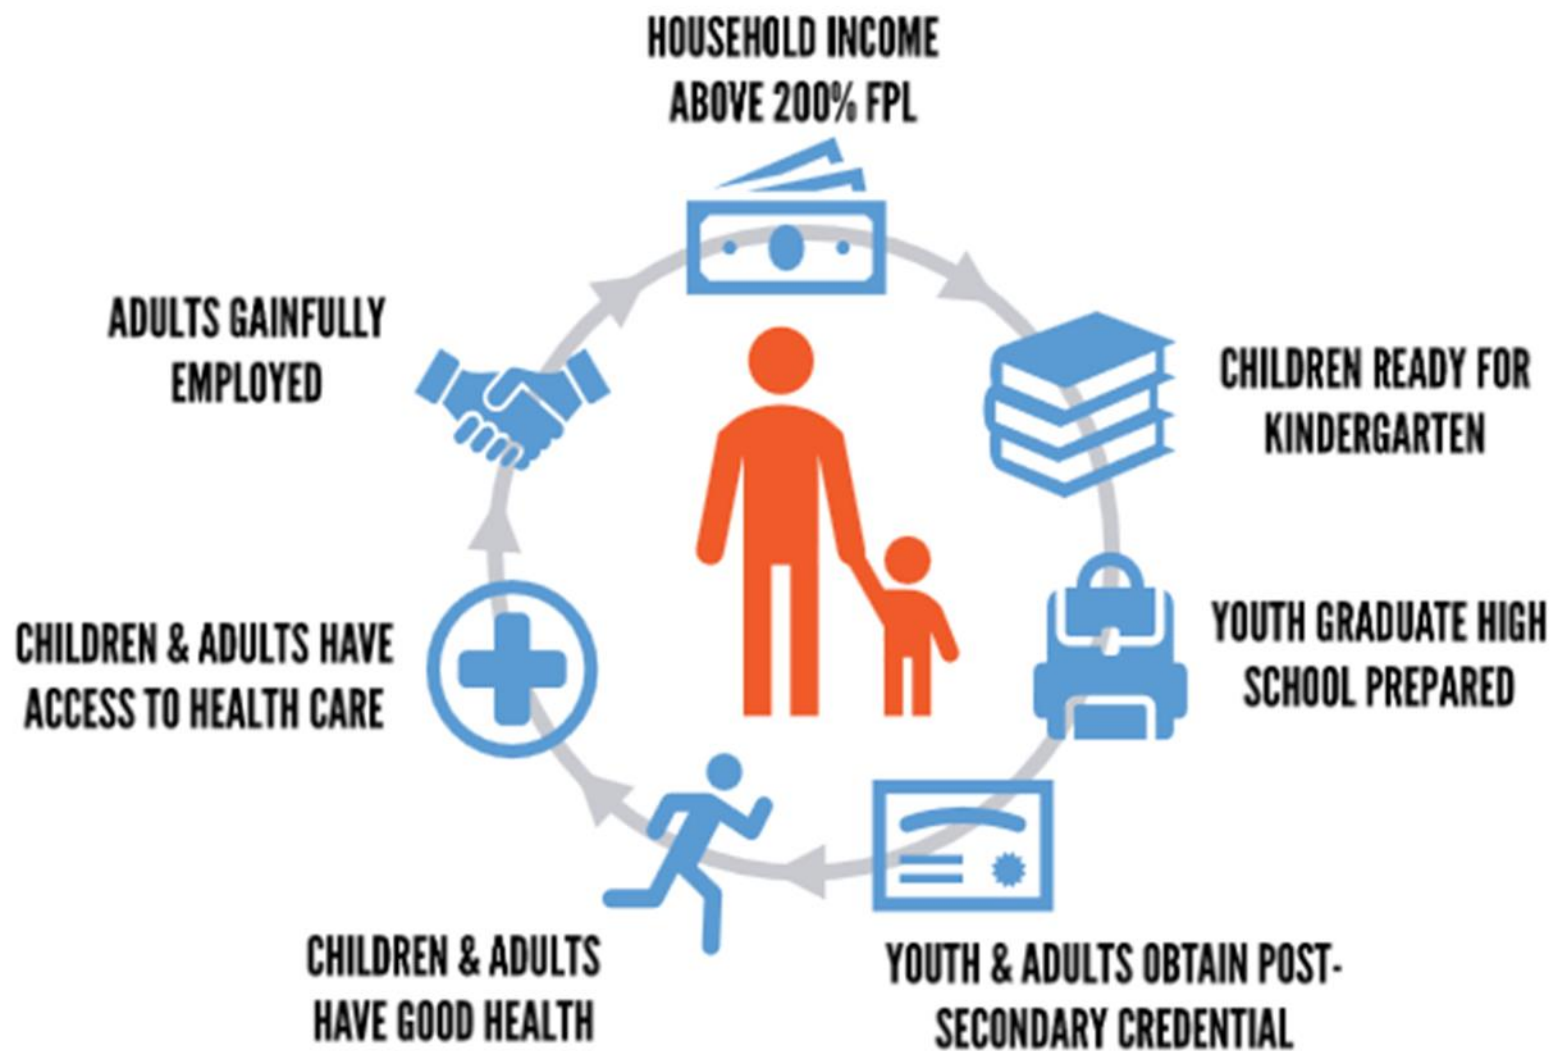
HOUSEHOLD INCOME ABOVE 200% FPL

CHILDREN READY FOR KINDERGARTEN

YOUTH GRADUATE HIGH SCHOOL PREPARED

YOUTH & ADULTS OBTAIN POST-SECONDARY CREDENTIAL

CHILDREN & ADULTS HAVE GOOD HEALTH

CHILDREN & ADULTS HAVE ACCESS TO HEALTH CARE

ADULTS GAINFULLY EMPLOYED